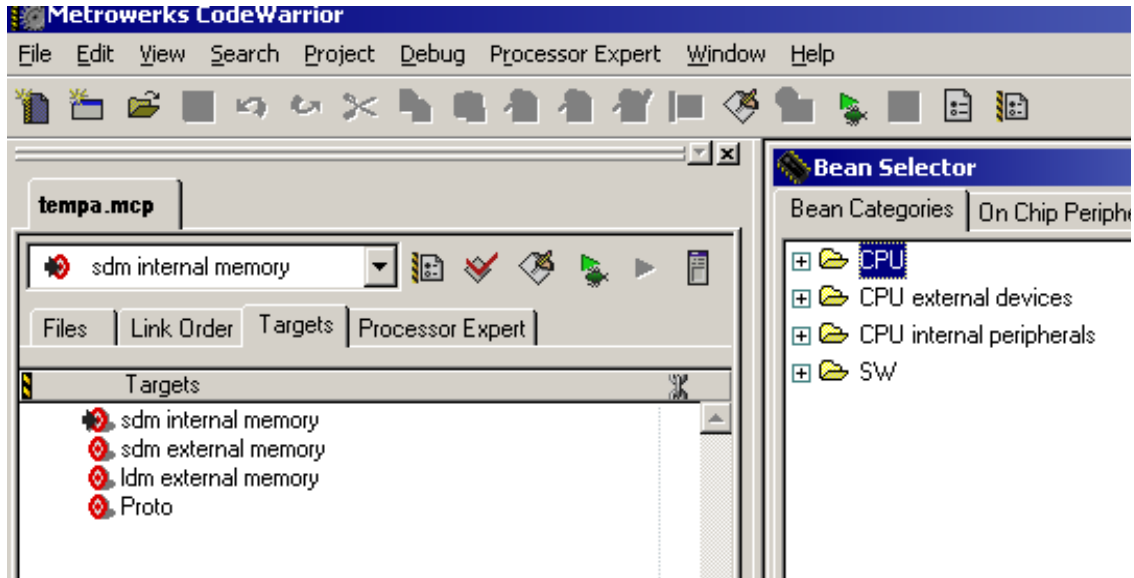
Metrowerks CodeWarrior

File Edit View Search Project Debug Processor Expert Window Help

tempa.mcp

sdm internal memory

Files | Link Order | Targets | Processor Expert

Targets

sdm internal memory
sdm external memory
ldm external memory
Proto

Bean Selector

Bean Categories | On Chip Periphe

CPU
CPU external devices
CPU internal peripherals
SW